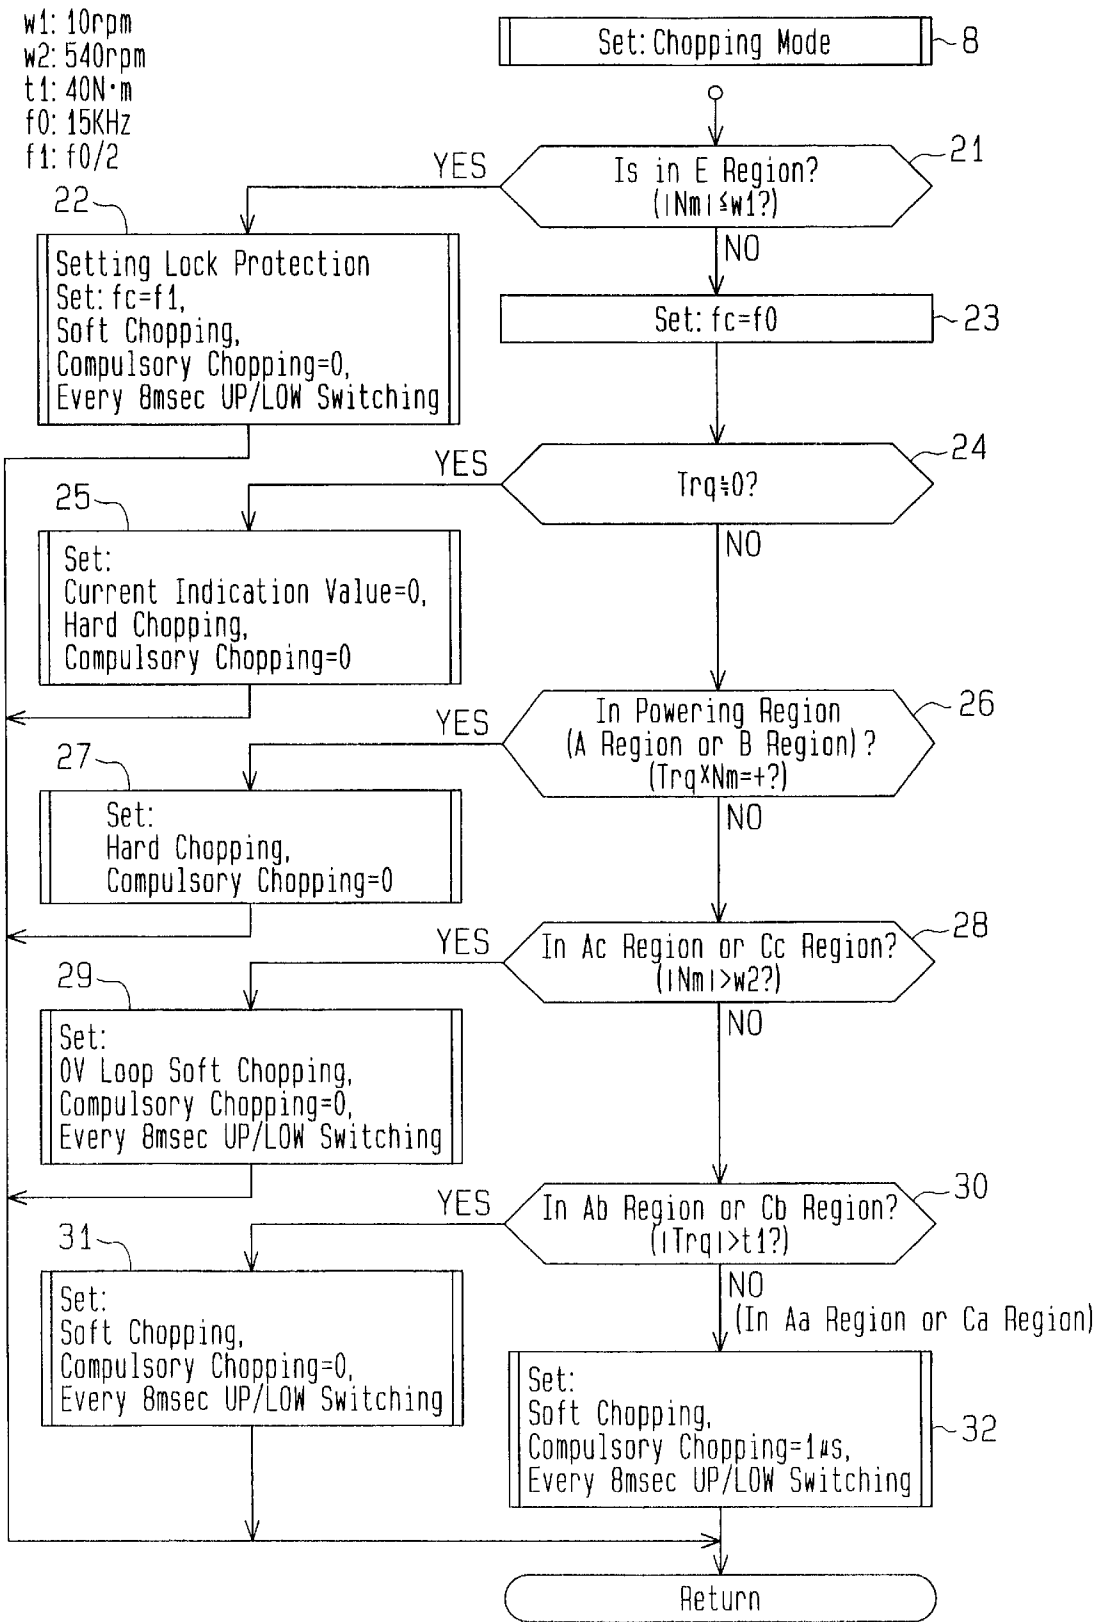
w1: 10rpm
w2: 540rpm
t1: 40N·m
f0: 15KHz
f1: f0/2

Set: Chopping Mode

8

Is in E Region? ($|Nm| \leq w1$?)

21

YES

NO

22

Setting Lock Protection
Set: fc=f1,
Soft Chopping,
Compulsory Chopping=0,
Every 8msec UP/LOW Switching

Set: fc=f0

23

Trq≒0?

24

YES

NO

25

Set:
Current Indication Value=0,
Hard Chopping,
Compulsory Chopping=0

In Powering Region (A Region or B Region)? (Trq×Nm=+?)

26

YES

NO

27

Set:
Hard Chopping,
Compulsory Chopping=0

In Ac Region or Cc Region? ($|Nm|$>w2?)

28

YES

NO

29

Set:
0V Loop Soft Chopping,
Compulsory Chopping=0,
Every 8msec UP/LOW Switching

In Ab Region or Cb Region? ($|Trq|$>t1?)

30

YES

NO
(In Aa Region or Ca Region)

31

Set:
Soft Chopping,
Compulsory Chopping=0,
Every 8msec UP/LOW Switching

Set:
Soft Chopping,
Compulsory Chopping=1μs,
Every 8msec UP/LOW Switching

32

Return